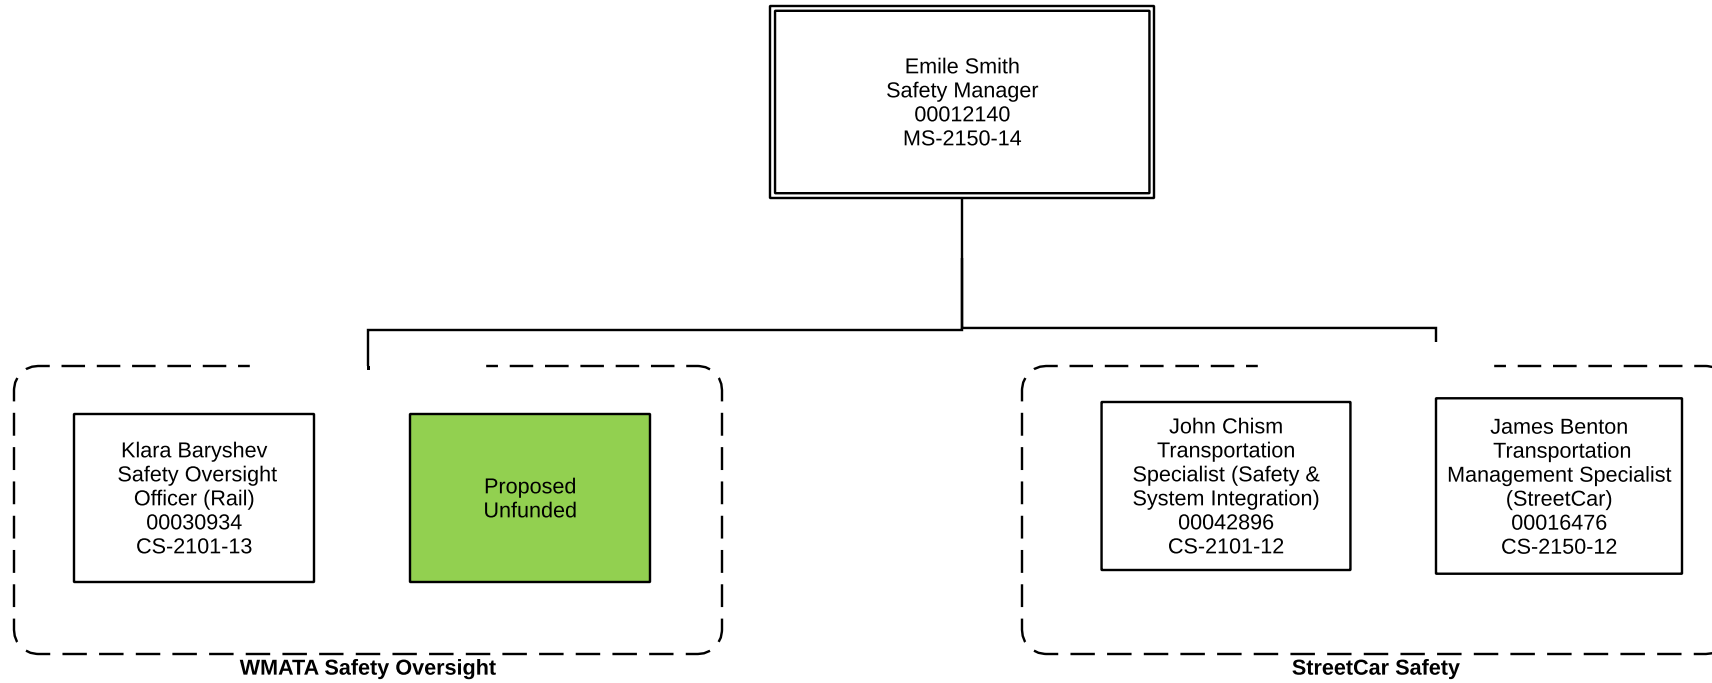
Emile Smith
Safety Manager
00012140
MS-2150-14

Klara Baryshev
Safety Oversight Officer (Rail)
00030934
CS-2101-13

Proposed
Unfunded

WMATA Safety Oversight

John Chism
Transportation Specialist (Safety & System Integration)
00042896
CS-2101-12

James Benton
Transportation Management Specialist (StreetCar)
00016476
CS-2150-12

StreetCar Safety